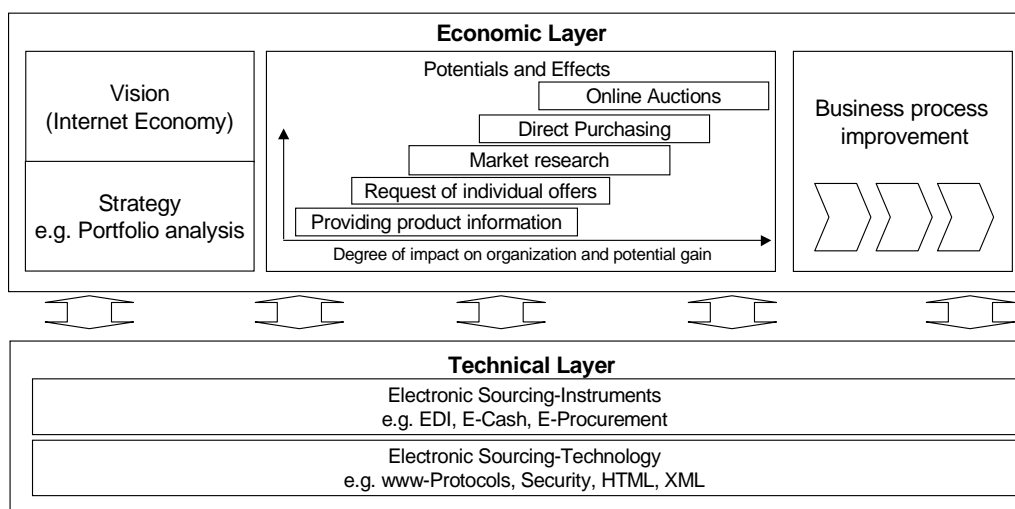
Economic Layer

Vision (Internet Economy)

Strategy e.g. Portfolio analysis

Potentials and Effects

Online Auctions

Direct Purchasing

Market research

Request of individual offers

Providing product information

Degree of impact on organization and potential gain

Business process improvement

Technical Layer

Electronic Sourcing-Instruments
e.g. EDI, E-Cash, E-Procurement

Electronic Sourcing-Technology
e.g. www-Protocols, Security, HTML, XML